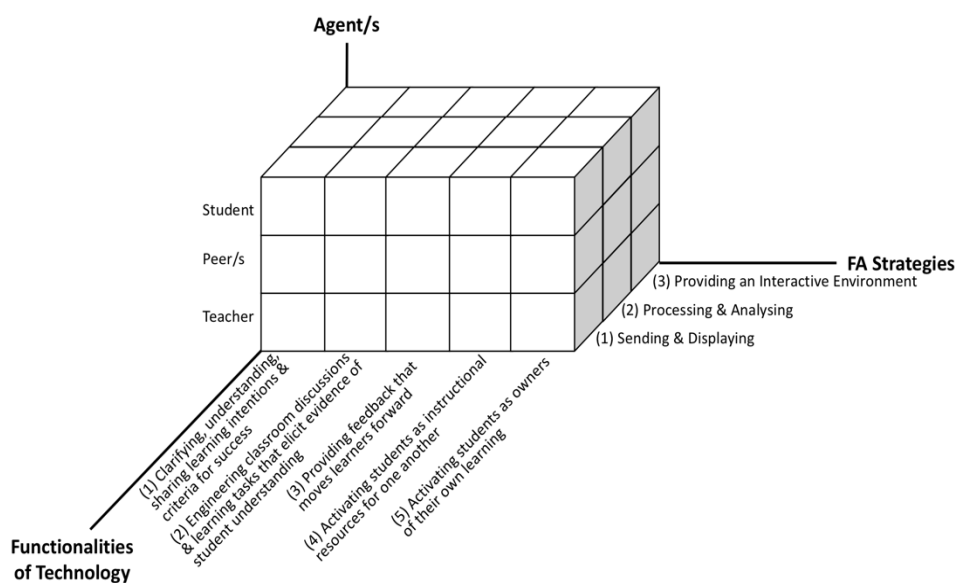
Agent/s

Student
Peer/s
Teacher

FA Strategies
(3) Providing an Interactive Environment
(2) Processing & Analysing
(1) Sending & Displaying

(1) Clarifying, understanding, sharing learning intentions & criteria for success
(2) Engineering classroom discussions & learning tasks that elicit evidence of student understanding
(3) Providing feedback that moves learners forward
(4) Activating students as instructional resources for one another
(5) Activating students as owners of their own learning

Functionalities of Technology